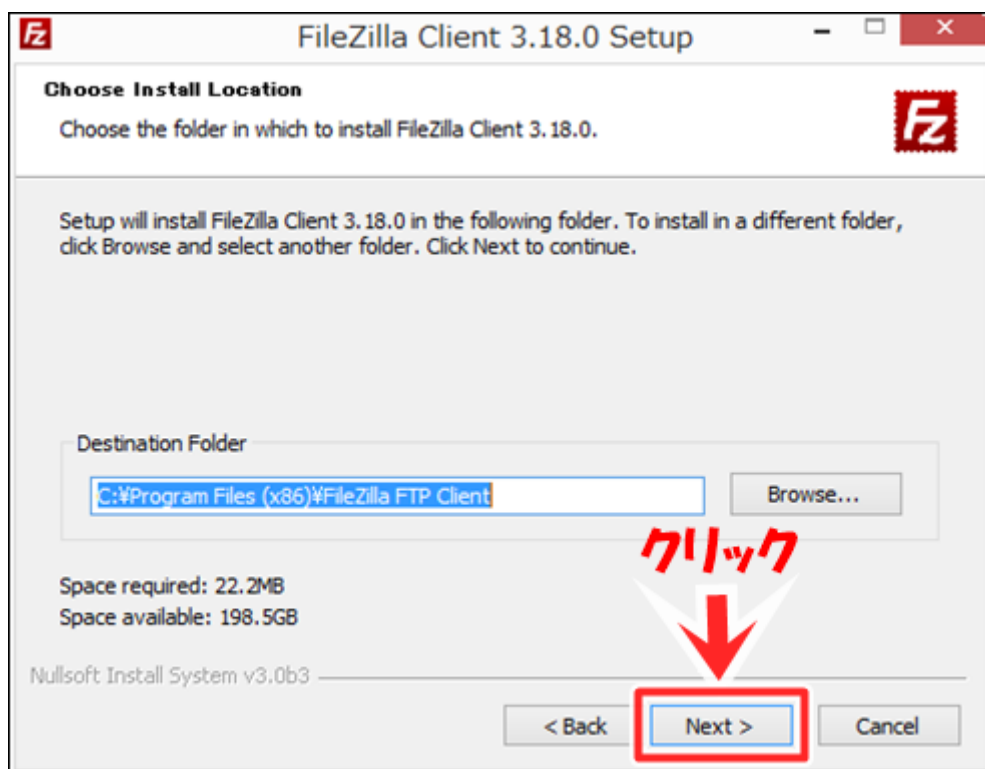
FileZilla Client 3.18.0 Setup

Choose Install Location

Choose the folder in which to install FileZilla Client 3.18.0.

Setup will install FileZilla Client 3.18.0 in the following folder. To install in a different folder, click Browse and select another folder. Click Next to continue.

Destination Folder

C:¥Program Files (x86)¥FileZilla FTP Client

Browse...

クリック

Space required: 22.2MB
Space available: 198.5GB

Nullsoft Install System v3.0b3

< Back
Next >
Cancel